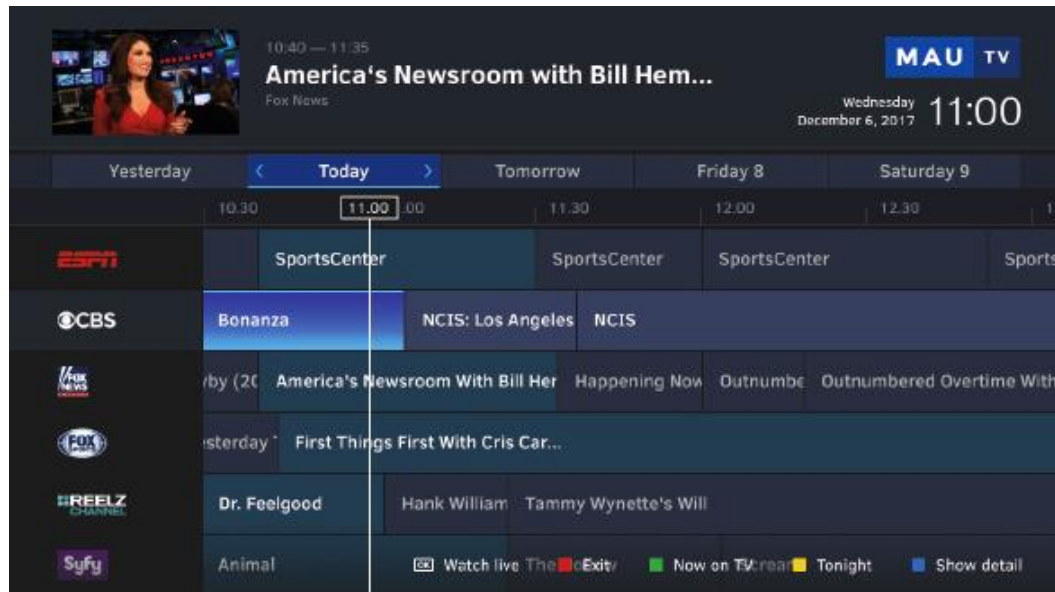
10:40 — 11:35
America's Newsroom with Bill Hem...
Fox News

MAU TV

Wednesday December 6, 2017 11:00

Yesterday | Today | Tomorrow | Friday 8 | Saturday 9

10.30 | 11.00 | 11.30 | 12.00 | 12.30

ESPN
SportsCenter | SportsCenter | SportsCenter | Sports

CBS
Bonanza | NCIS: Los Angeles | NCIS

FOX NEWS
by (20 | America's Newsroom With Bill Her | Happening Now | Outnumbe | Outnumbered Overtime With

FOX SPORTS
sterday | First Things First With Cris Car...

REELZ CHANNEL
Dr. Feelgood | Hank William | Tammy Wynette's Will

Syfy
Animal

OK Watch live | Exit | Now on TV | Tonight | Show detail